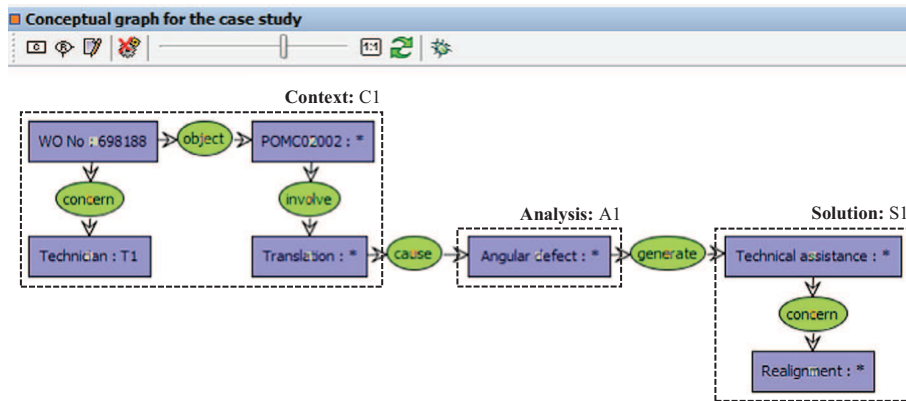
Conceptual graph for the case study

1:1

Context: C1

WO No : 698188

object

POMC02002 : *

concern

involve

Technician : T1

Translation : *

cause

Analysis: A1

Angular defect : *

generate

Solution: S1

Technical assistance : *

concern

Realignment : *